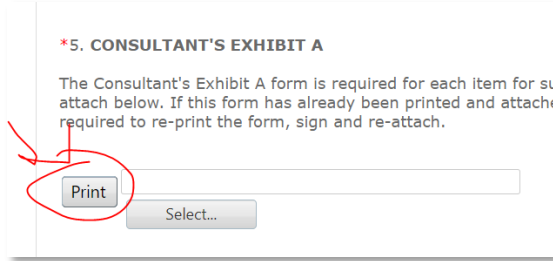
*5. CONSULTANT'S EXHIBIT A

The Consultant's Exhibit A form is required for each item for su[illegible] attach below. If this form has already been printed and attache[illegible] required to re-print the form, sign and re-attach.

Print

Select...